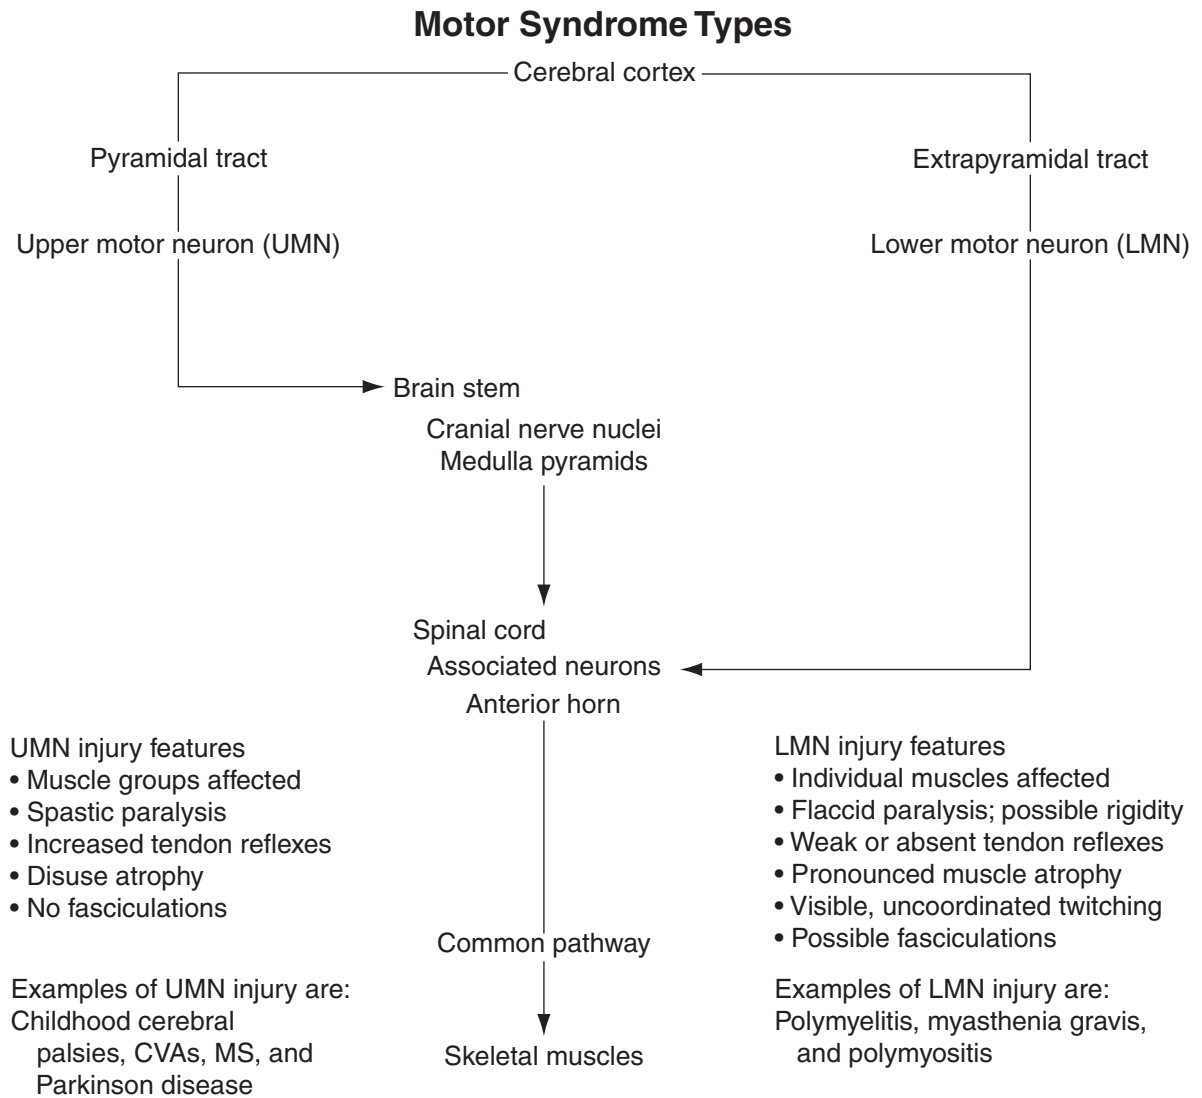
Motor Syndrome Types

Cerebral cortex

Pyramidal tract

Upper motor neuron (UMN)

Extrapyramidal tract

Lower motor neuron (LMN)

Brain stem

Cranial nerve nuclei
Medulla pyramids

Spinal cord
Associated neurons
Anterior horn

UMN injury features
• Muscle groups affected
• Spastic paralysis
• Increased tendon reflexes
• Disuse atrophy
• No fasciculations

LMN injury features
• Individual muscles affected
• Flaccid paralysis; possible rigidity
• Weak or absent tendon reflexes
• Pronounced muscle atrophy
• Visible, uncoordinated twitching
• Possible fasciculations

Common pathway

Skeletal muscles

Examples of UMN injury are: Childhood cerebral palsies, CVAs, MS, and Parkinson disease

Examples of LMN injury are: Polymyelitis, myasthenia gravis, and polymyositis